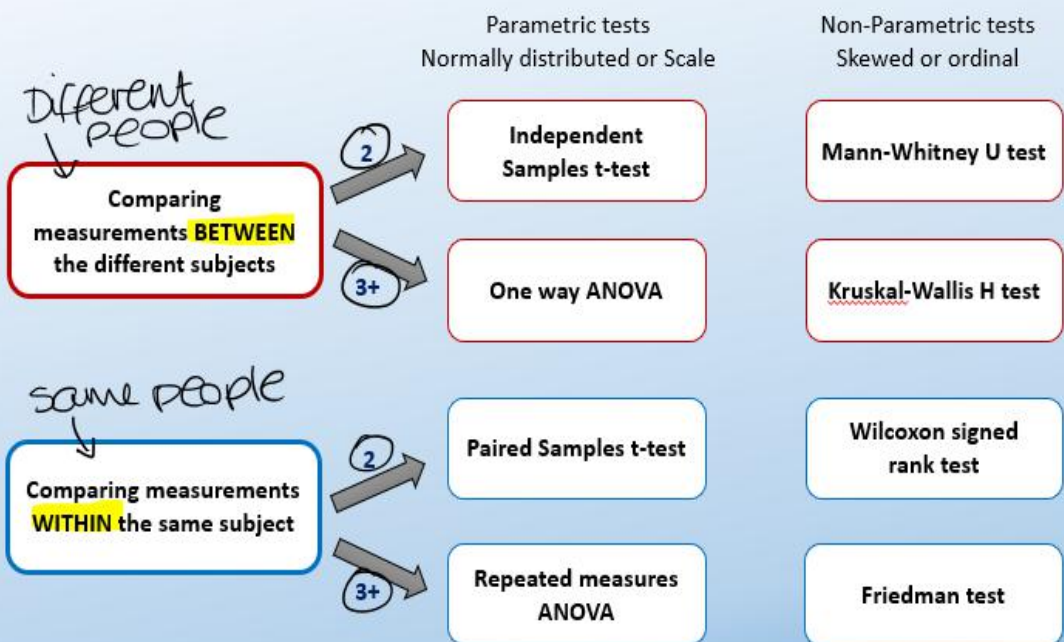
Parametric tests
Normally distributed or Scale

Non-Parametric tests
Skewed or ordinal

Different people

Comparing measurements BETWEEN the different subjects

2

Independent Samples t-test

Mann-Whitney U test

3+

One way ANOVA

Kruskal-Wallis H test

same people

Comparing measurements WITHIN the same subject

2

Paired Samples t-test

Wilcoxon signed rank test

3+

Repeated measures ANOVA

Friedman test